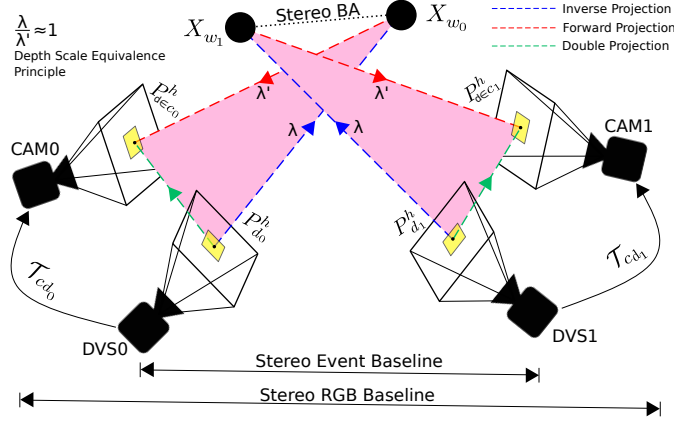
$\frac{\lambda}{\lambda'} \approx 1$
Depth Scale Equivalence Principle

$X_{w_1}$ Stereo BA $X_{w_0}$

Inverse Projection
Forward Projection
Double Projection

$P^h_{d \in c_0}$
$\lambda'$
$\lambda'$
$P^h_{d \in c_1}$
$\lambda$
$\lambda$

CAM0
CAM1

$P^h_{d_0}$
$P^h_{d_1}$

$\mathcal{T}_{cd_0}$
$\mathcal{T}_{cd_1}$

DVS0
DVS1

Stereo Event Baseline
Stereo RGB Baseline